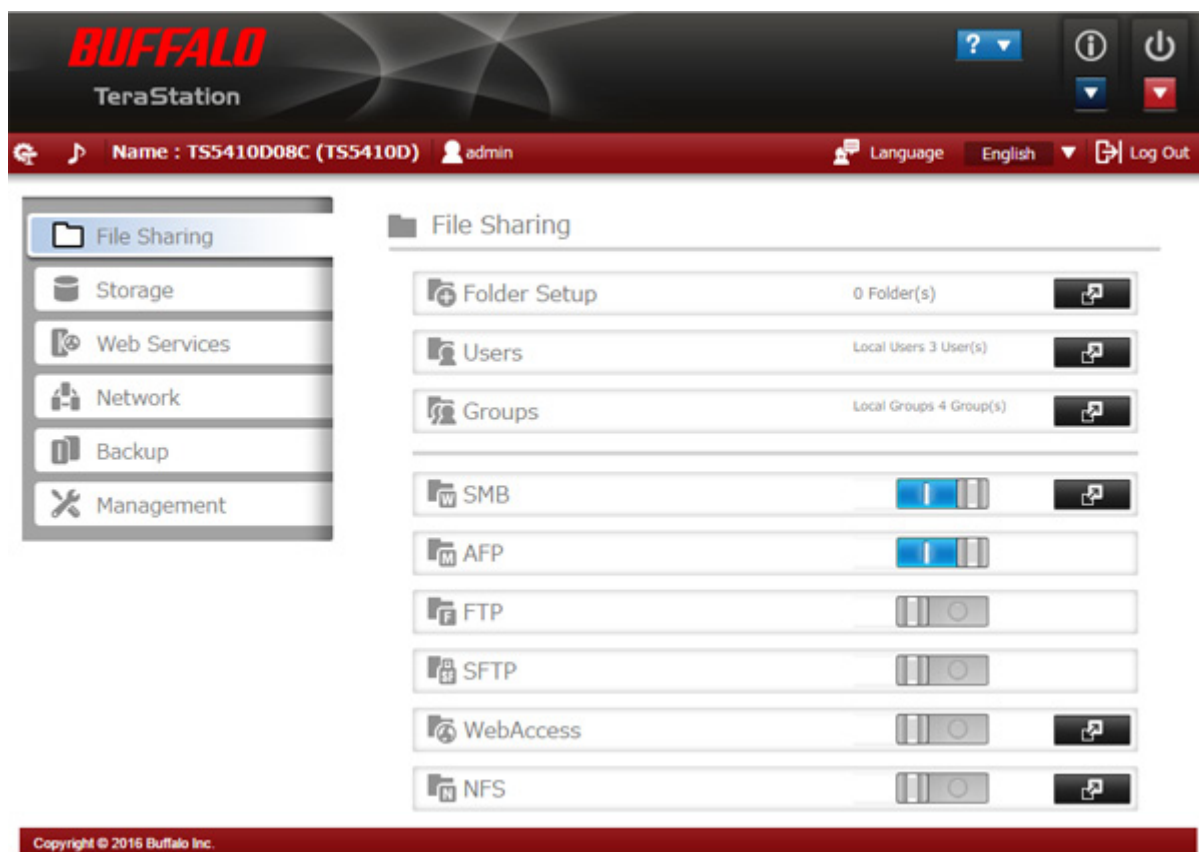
BUFFALO
TeraStation

?

Name : TS5410D08C (TS5410D) admin

Language English Log Out

File Sharing
Storage
Web Services
Network
Backup
Management

File Sharing

Folder Setup 0 Folder(s)
Users Local Users 3 User(s)
Groups Local Groups 4 Group(s)

SMB
AFP
FTP
SFTP
WebAccess
NFS

Copyright © 2016 Buffalo Inc.